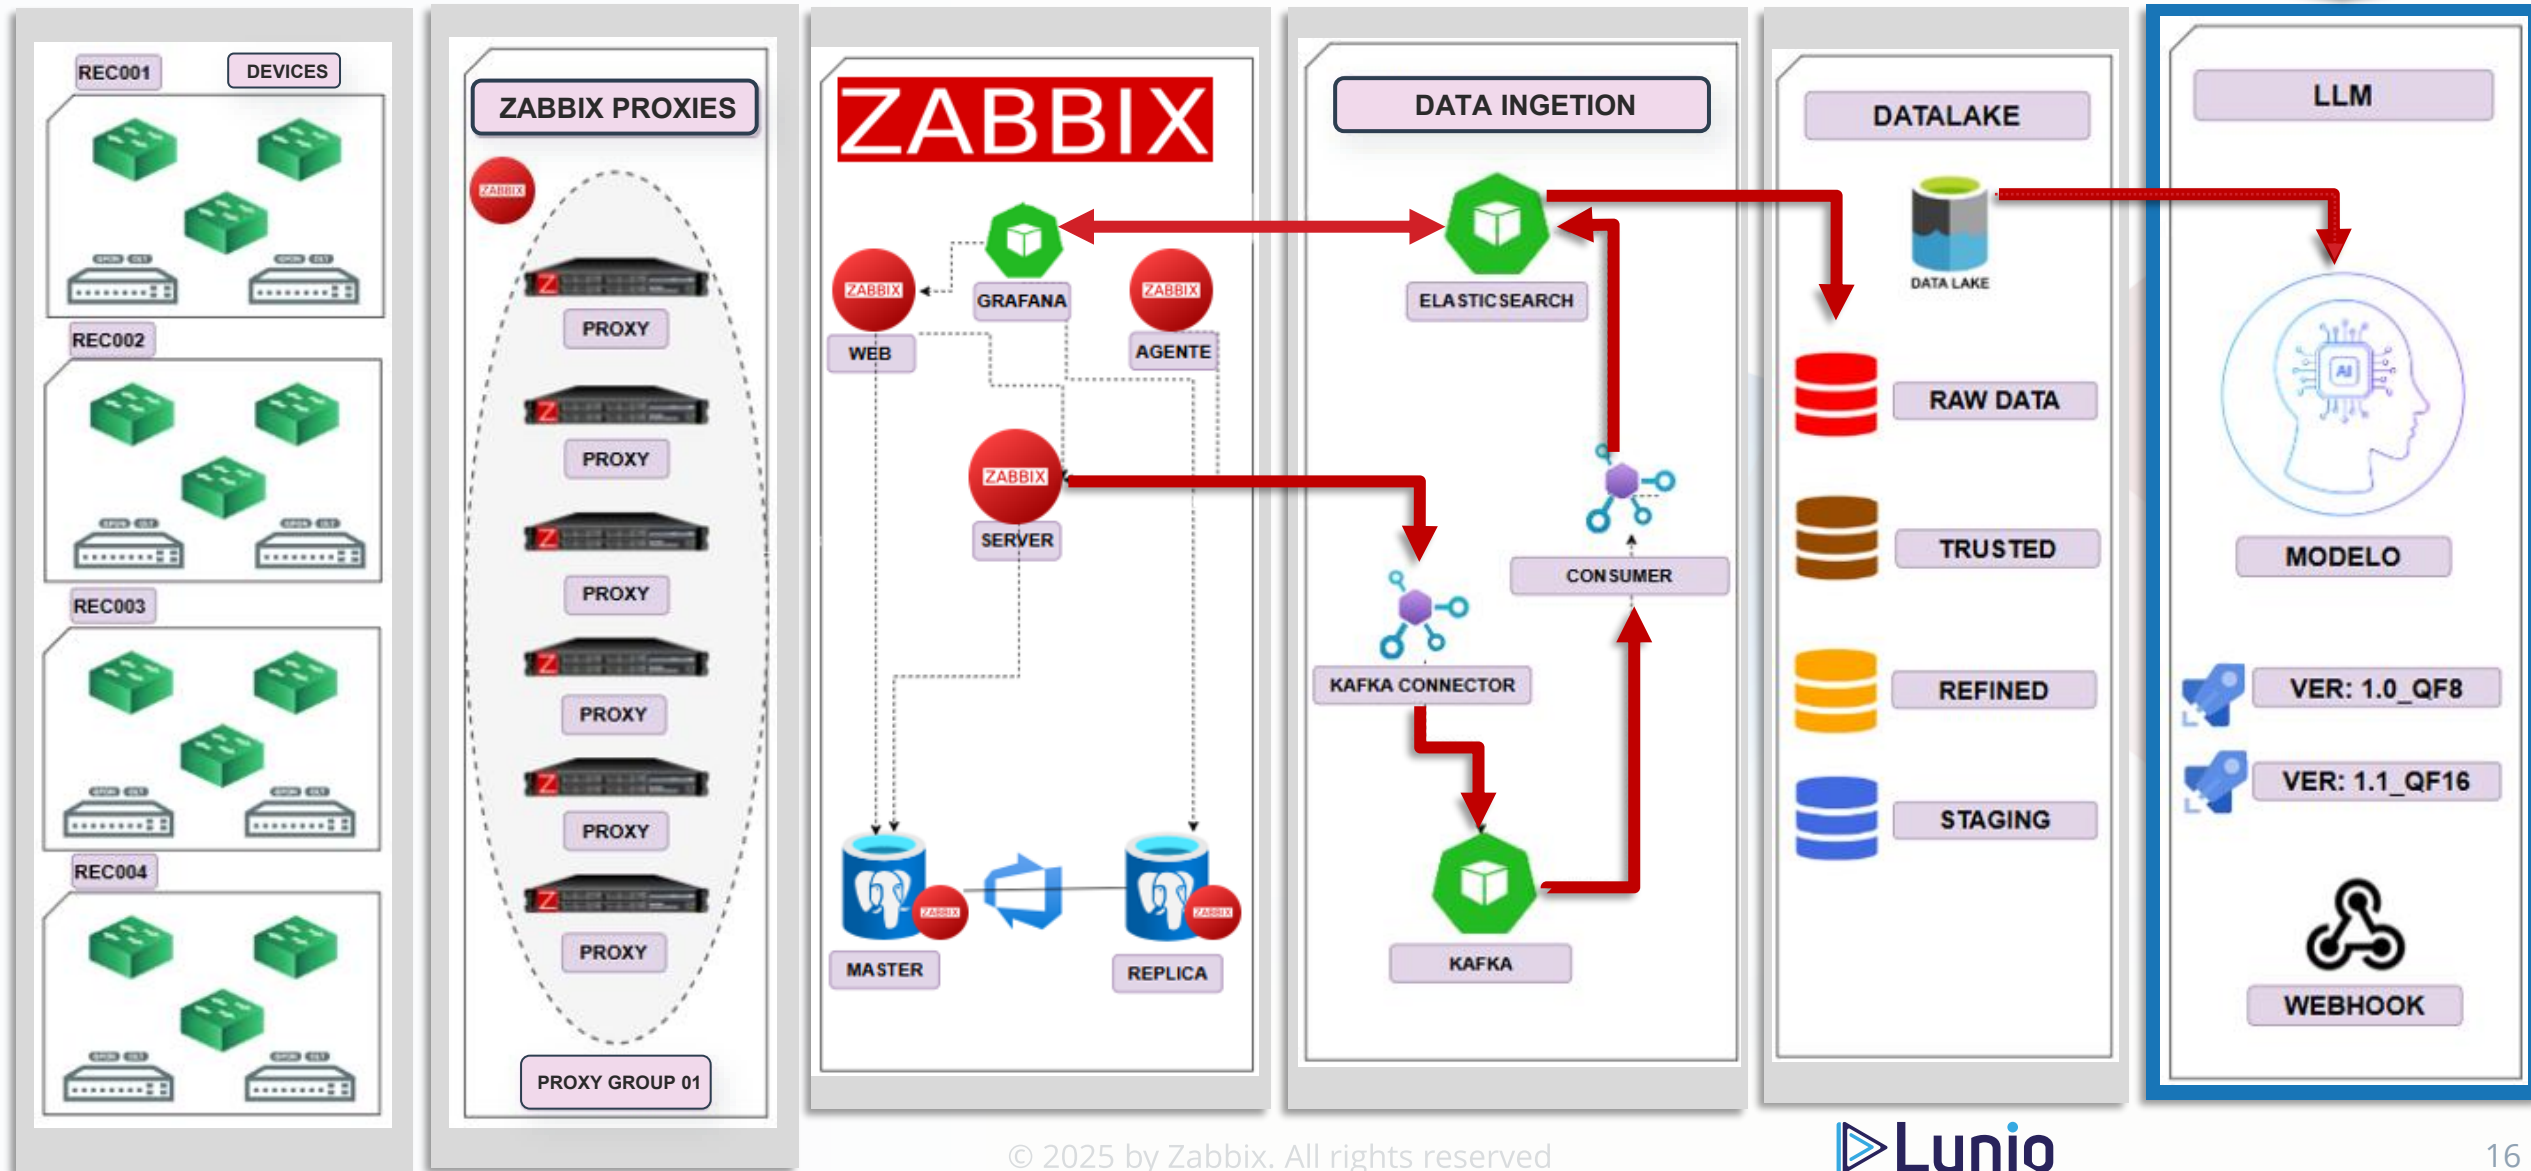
REC001

DEVICES

REC002

REC003

REC004

ZABBIX PROXIES

ZABBIX

PROXY

PROXY

PROXY

PROXY

PROXY

PROXY

PROXY GROUP 01

ZABBIX

ZABBIX

WEB

GRAFANA

ZABBIX

AGENTE

ZABBIX

SERVER

MASTER

REPLICA

DATA INGETION

ELASTICSEARCH

CONSUMER

KAFKA CONNECTOR

KAFKA

DATALAKE

DATA LAKE

RAW DATA

TRUSTED

REFINED

STAGING

LLM

AI

MODELO

VER: 1.0_QF8

VER: 1.1_QF16

WEBHOOK

© 2025 by Zabbix. All rights reserved

Lunio

16